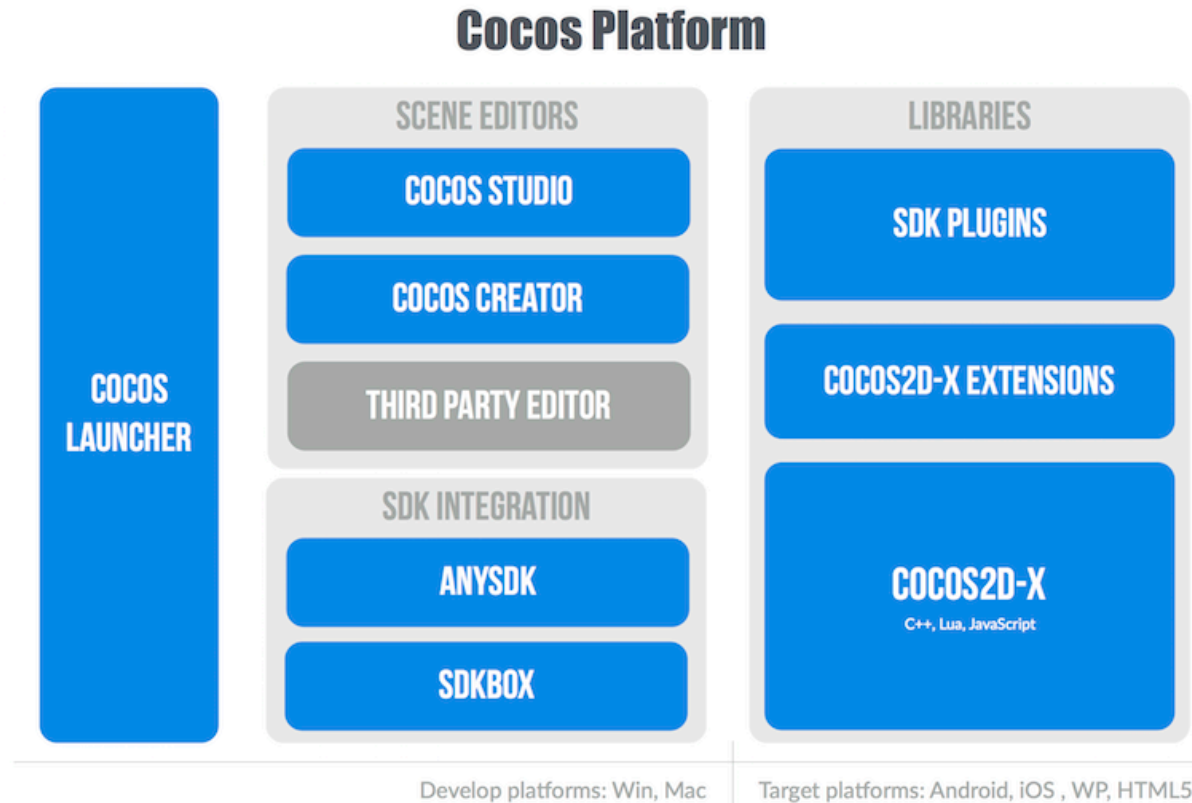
Cocos Platform

COCOS LAUNCHER

SCENE EDITORS

COCOS STUDIO

COCOS CREATOR

THIRD PARTY EDITOR

SDK INTEGRATION

ANYSDK

SDKBOX

LIBRARIES

SDK PLUGINS

COCOS2D-X EXTENSIONS

COCOS2D-X

C++, Lua, JavaScript

Develop platforms: Win, Mac

Target platforms: Android, iOS , WP, HTML5